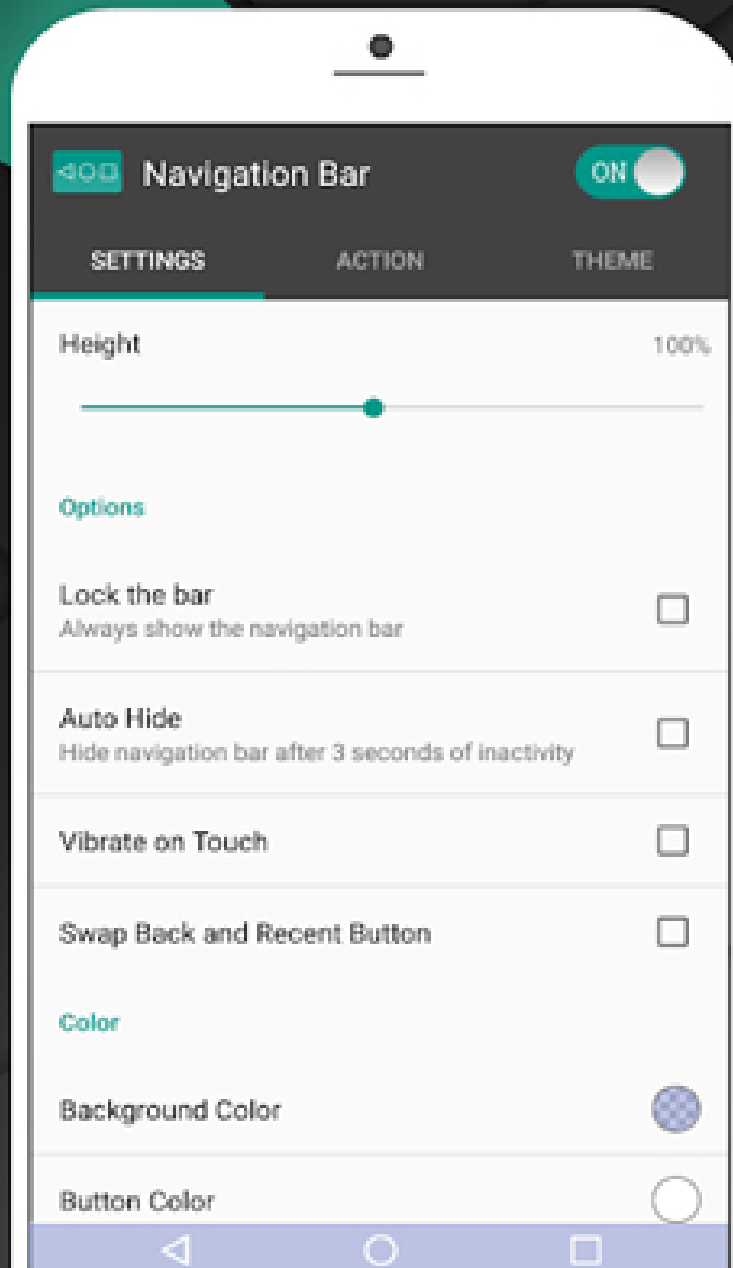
Navigation Bar

ON

SETTINGS

ACTION

THEME

Height

100%

Options

Lock the bar

Always show the navigation bar

Auto Hide

Hide navigation bar after 3 seconds of inactivity

Vibrate on Touch

Swap Back and Recent Button

Color

Background Color

Button Color